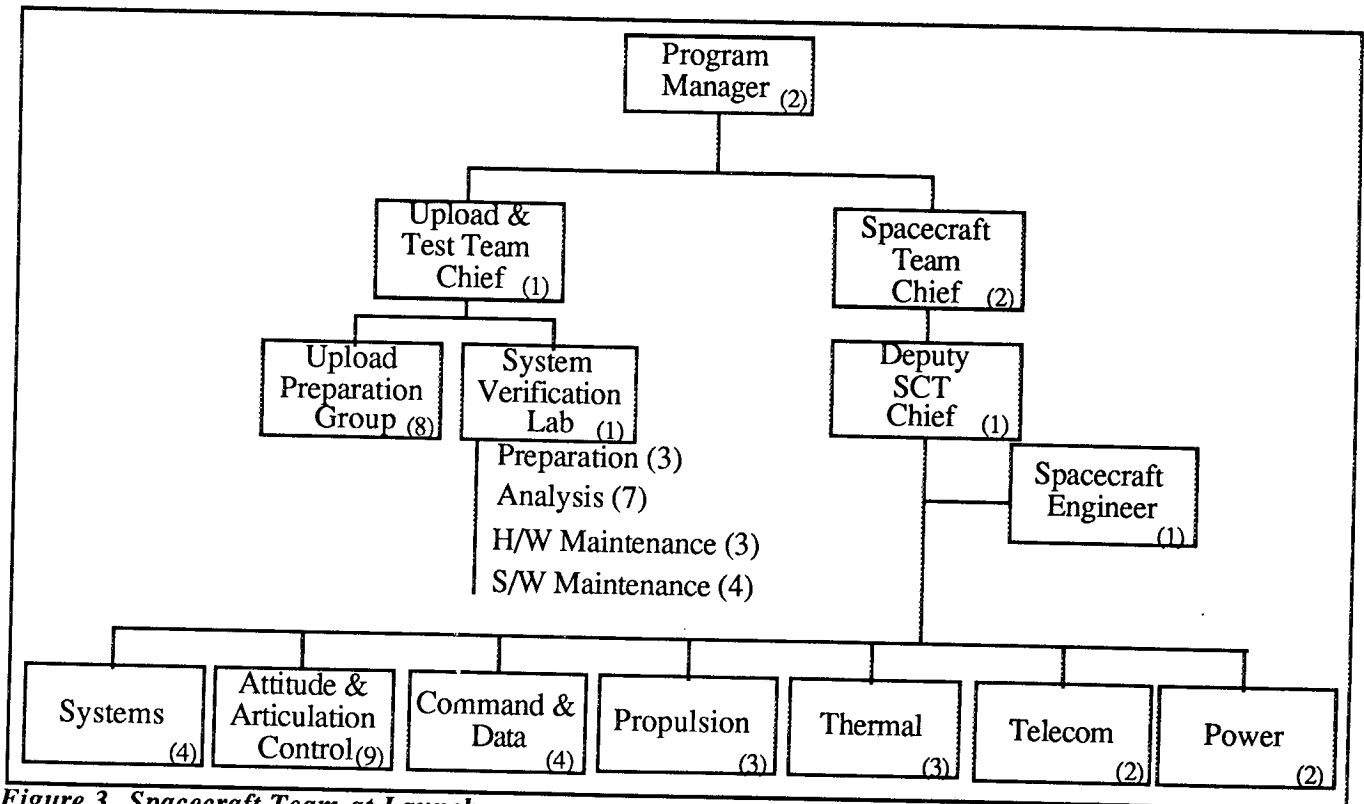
Program Manager (2)

Upload & Test Team Chief (1)

Spacecraft Team Chief (2)

Upload Preparation Group (8)

System Verification Lab (1)

Preparation (3)
Analysis (7)
H/W Maintenance (3)
S/W Maintenance (4)

Deputy SCT Chief (1)

Spacecraft Engineer (1)

Systems (4)

Attitude & Articulation Control (9)

Command & Data (4)

Propulsion (3)

Thermal (3)

Telecom (2)

Power (2)

Figure 3. Spacecraft Team at Launch